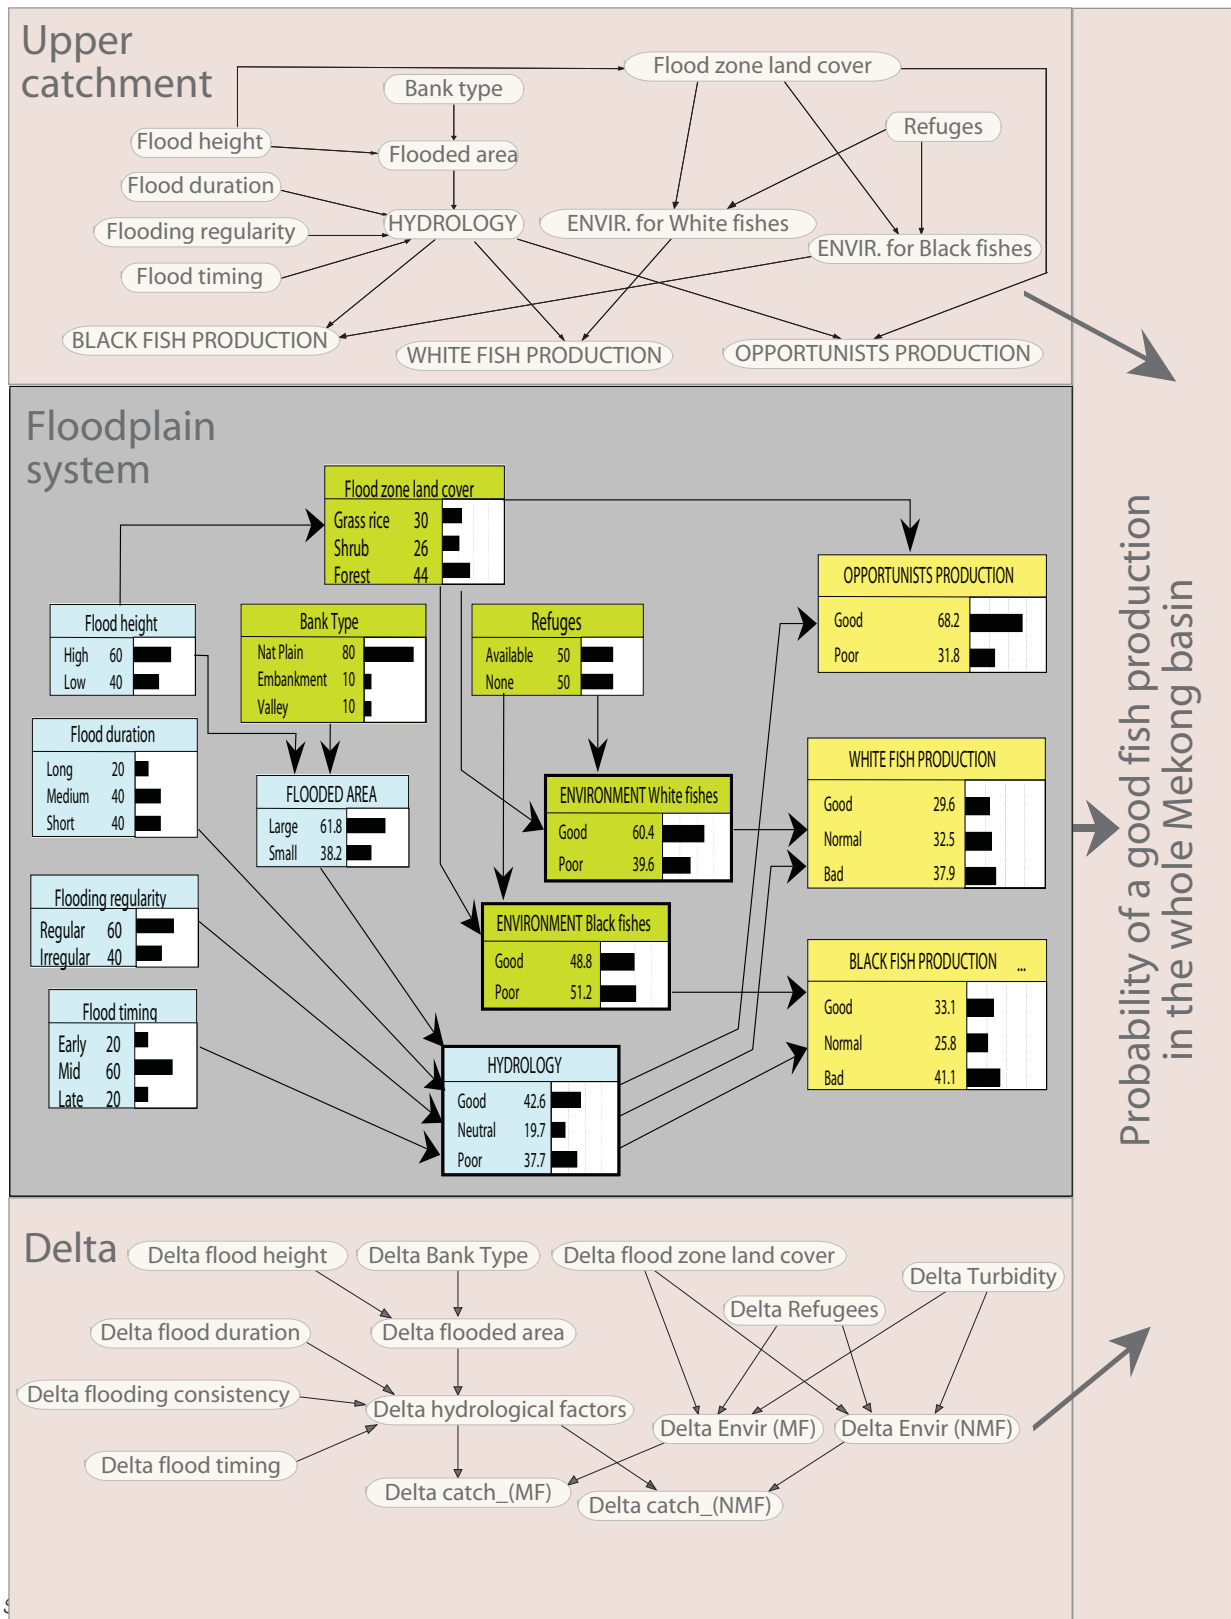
Upper catchment

Bank type
Flood zone land cover
Flood height
Flooded area
Refuges
Flood duration
Flooding regularity
HYDROLOGY
ENVIR. for White fishes
ENVIR. for Black fishes
Flood timing
BLACK FISH PRODUCTION
WHITE FISH PRODUCTION
OPPORTUNISTS PRODUCTION

Floodplain system

Flood zone land cover
Grass rice 30
Shrub 26
Forest 44

OPPORTUNISTS PRODUCTION
Good 68.2
Poor 31.8

Flood height
High 60
Low 40

Bank Type
Nat Plain 80
Embankment 10
Valley 10

Refuges
Available 50
None 50

Flood duration
Long 20
Medium 40
Short 40

FLOODED AREA
Large 61.8
Small 38.2

ENVIRONMENT White fishes
Good 60.4
Poor 39.6

WHITE FISH PRODUCTION
Good 29.6
Normal 32.5
Bad 37.9

Flooding regularity
Regular 60
Irregular 40

ENVIRONMENT Black fishes
Good 48.8
Poor 51.2

BLACK FISH PRODUCTION ...
Good 33.1
Normal 25.8
Bad 41.1

Flood timing
Early 20
Mid 60
Late 20

HYDROLOGY
Good 42.6
Neutral 19.7
Poor 37.7

Delta
Delta flood height
Delta Bank Type
Delta flood zone land cover
Delta Turbidity
Delta Refugees
Delta flood duration
Delta flooded area
Delta flooding consistency
Delta hydrological factors
Delta Envir (MF)
Delta Envir (NMF)
Delta flood timing
Delta catch_(MF)
Delta catch_(NMF)

Probability of a good fish production in the whole Mekong basin